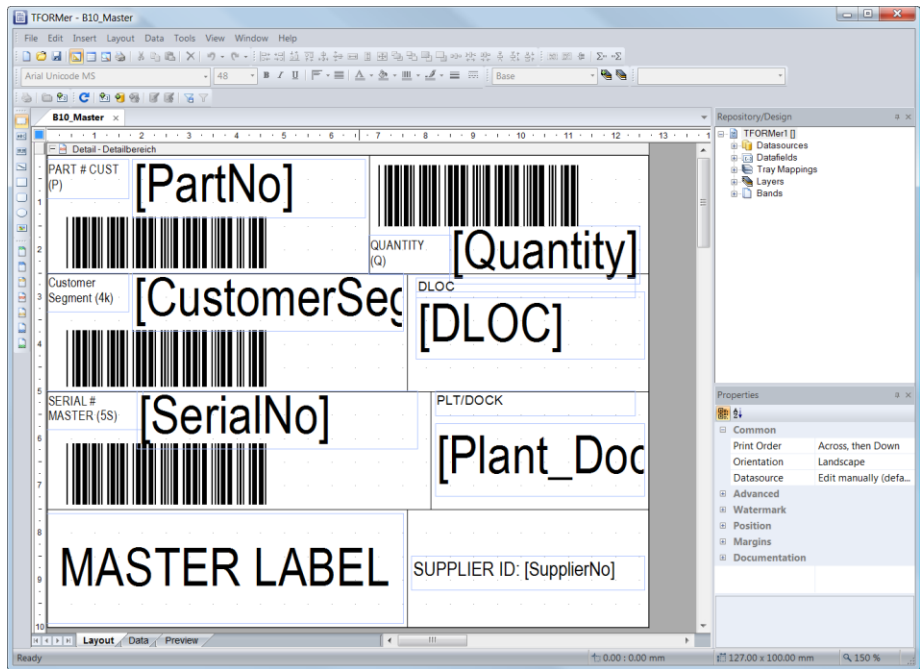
TFORMer - B10_Master

File Edit Insert Layout Data Tools View Window Help

Arial Unicode MS 48 Base

B10_Master ×

Detail - Detailbereich

PART # CUST (P)

[PartNo]

QUANTITY (Q)

[Quantity]

Customer Segment (4k)

[CustomerSeg

DLOC

[DLOC]

SERIAL # MASTER (5S)

[SerialNo]

PLT/DOCK

[Plant_Doc

MASTER LABEL

SUPPLIER ID: [SupplierNo]

Layout Data Preview

Repository/Design

TFORMer1 []
Datasources
Datafields
Tray Mappings
Layers
Bands

Properties

Common
| Print Order | Across, then Down |
|---|---|
| Orientation | Landscape |
| Datasource | Edit manually (defa... |

Advanced
Watermark
Position
Margins
Documentation

Ready 0.00 : 0.00 mm 127.00 x 100.00 mm 150 %